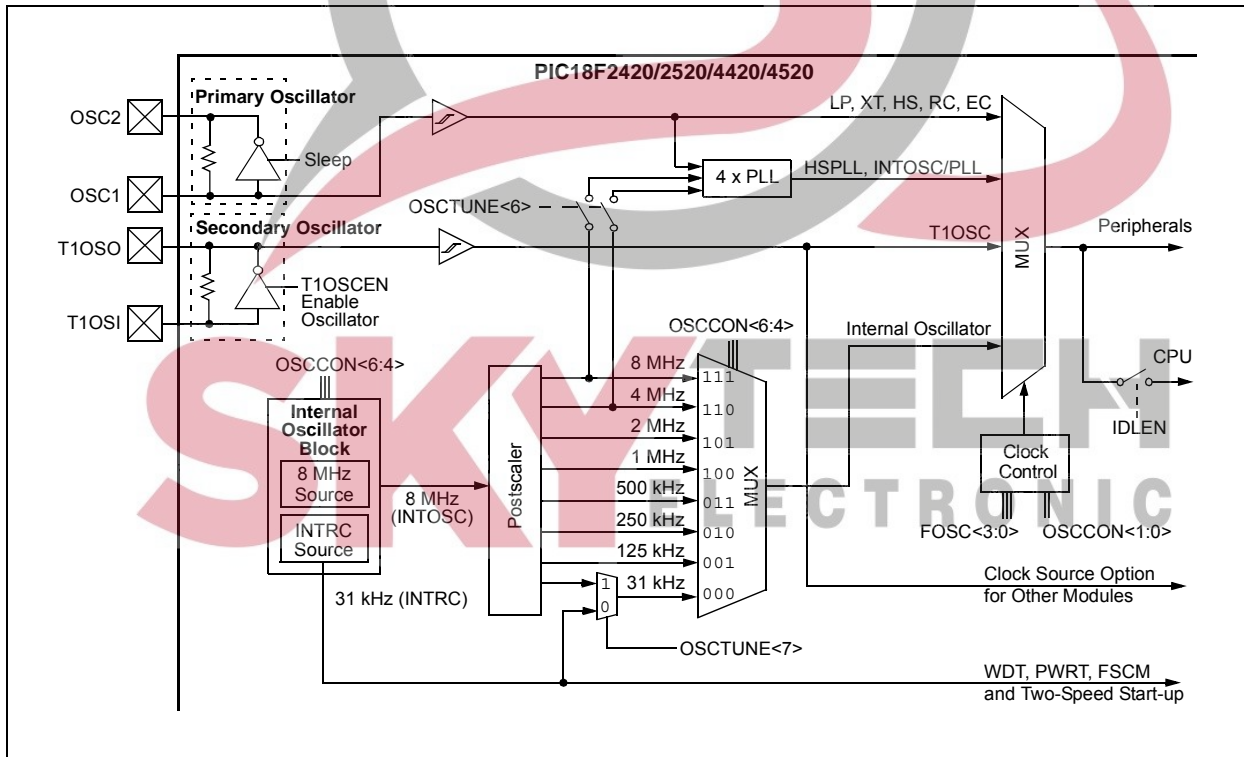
PIC18F2420/2520/4420/4520

Primary Oscillator

OSC2

OSC1

Sleep

LP, XT, HS, RC, EC

4 x PLL

HSPLL, INTOSC/PLL

OSCTUNE<6>

Secondary Oscillator

T1OSO

T1OSI

T1OSCEN Enable Oscillator

T1OSC

MUX

Peripherals

OSCCON<6:4>

Internal Oscillator

OSCCON<6:4>

CPU

Internal Oscillator Block

8 MHz Source

INTRC Source

8 MHz (INTOSC)

Postscaler

8 MHz

4 MHz

2 MHz

1 MHz

500 kHz

250 kHz

125 kHz

31 kHz

111

110

101

100

011

010

001

000

MUX

IDLEN

Clock Control

FOSC<3:0>

OSCCON<1:0>

31 kHz (INTRC)

1

0

OSCTUNE<7>

Clock Source Option for Other Modules

WDT, PWRT, FSCM and Two-Speed Start-up

SKYTECH ELECTRONIC